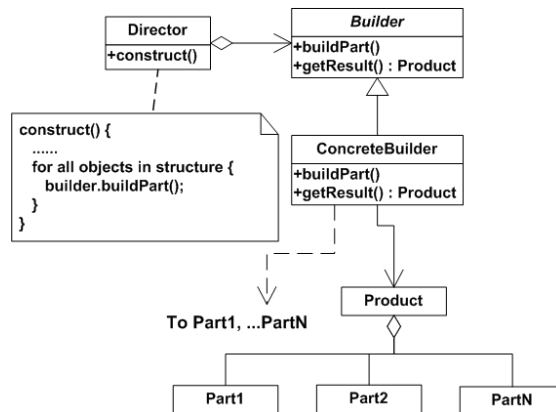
Director
+construct()

Builder
+buildPart()
+getResult() : Product

construct() {
......
for all objects in structure {
builder.buildPart();
}
}

ConcreteBuilder
+buildPart()
+getResult() : Product

To Part1, ...PartN

Product

Part1

Part2

PartN